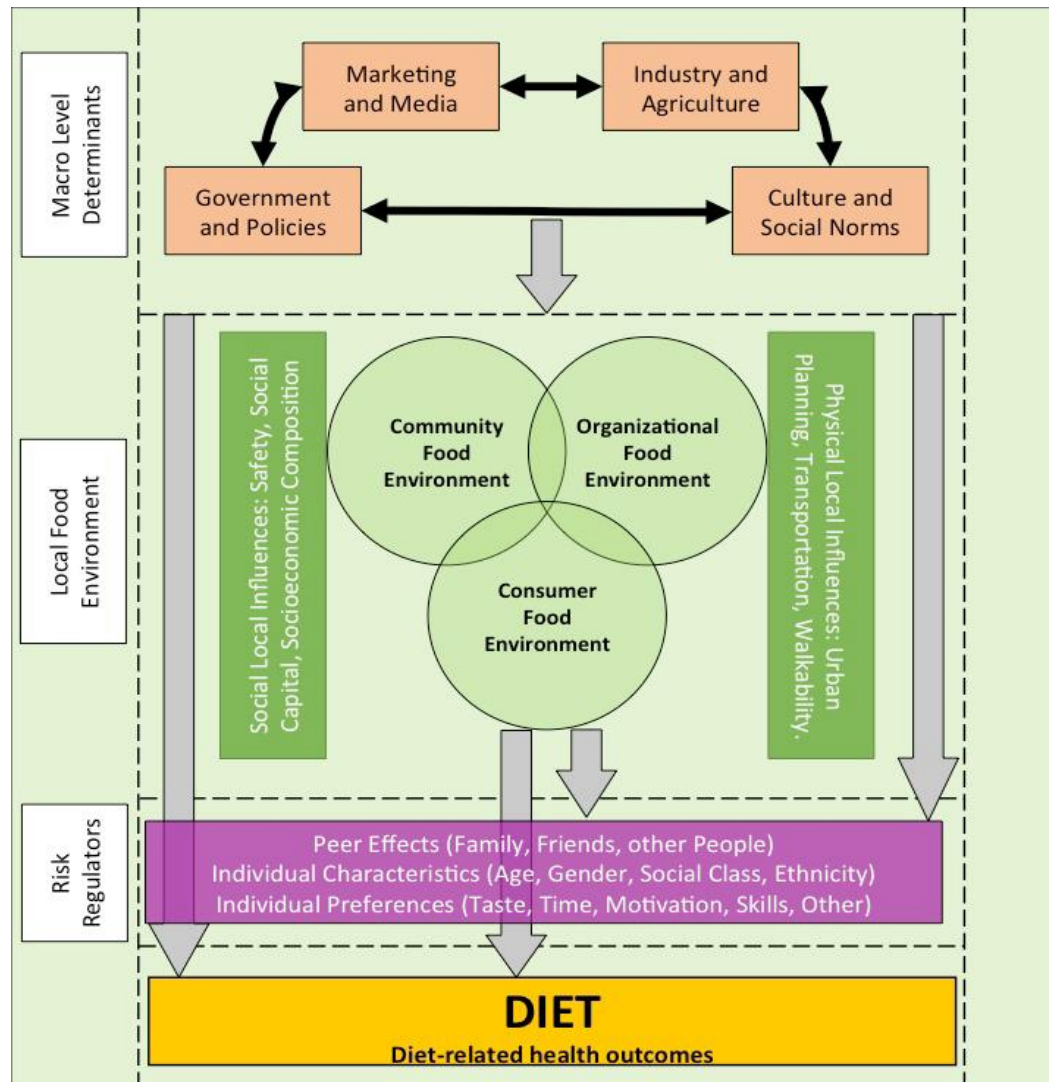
Macro Level Determinants

Marketing and Media

Industry and Agriculture

Government and Policies

Culture and Social Norms

Local Food Environment

Social Local Influences: Safety, Social Capital, Socioeconomic Composition

Community Food Environment

Organizational Food Environment

Consumer Food Environment

Physical Local Influences: Urban Planning, Transportation, Walkability.

Risk Regulators

Peer Effects (Family, Friends, other People)
Individual Characteristics (Age, Gender, Social Class, Ethnicity)
Individual Preferences (Taste, Time, Motivation, Skills, Other)

DIET
Diet-related health outcomes